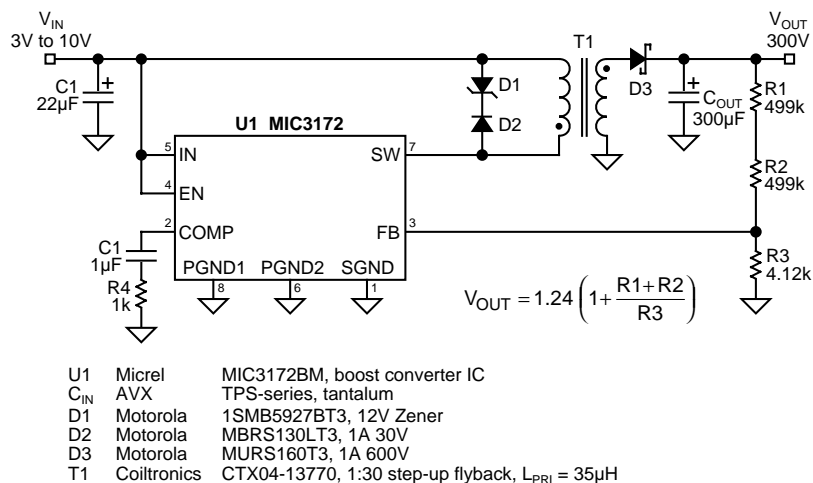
$V_{IN}$
3V to 10V

C1
22µF

T1

$V_{OUT}$
300V

D1

D2

D3

$C_{OUT}$
300µF

R1
499k

U1 MIC3172

5 IN

4 EN

2 COMP

7 SW

3 FB

PGND1 8

PGND2 6

SGND 1

R2
499k

R3
4.12k

C1
1µF

R4
1k

$V_{OUT} = 1.24 \left(1 + \frac{R1+R2}{R3}\right)$

U1 Micrel MIC3172BM, boost converter IC
$C_{IN}$ AVX TPS-series, tantalum
D1 Motorola 1SMB5927BT3, 12V Zener
D2 Motorola MBRS130LT3, 1A 30V
D3 Motorola MURS160T3, 1A 600V
T1 Coiltronics CTX04-13770, 1:30 step-up flyback, $L_{PRI}$ = 35µH